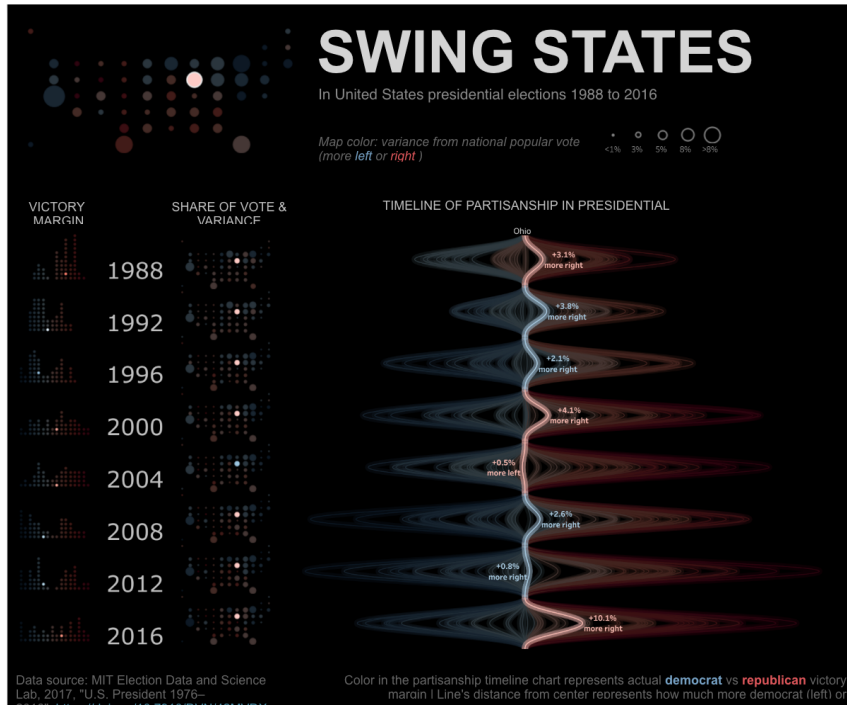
SWING STATES

In United States presidential elections 1988 to 2016

Map color: variance from national popular vote (more left or right )

<1% 3% 5% 8% >8%

VICTORY MARGIN

SHARE OF VOTE & VARIANCE

TIMELINE OF PARTISANSHIP IN PRESIDENTIAL

Ohio

1988
+3.1% more right

1992
+3.8% more right

1996
+2.1% more right

2000
+4.1% more right

2004
+0.5% more left

2008
+2.6% more right

2012
+0.8% more right

2016
+10.1% more right

Data source: MIT Election Data and Science Lab, 2017, "U.S. President 1976– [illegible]

Color in the partisanship timeline chart represents actual democrat vs republican victory margin | Line's distance from center represents how much more democrat (left) or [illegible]